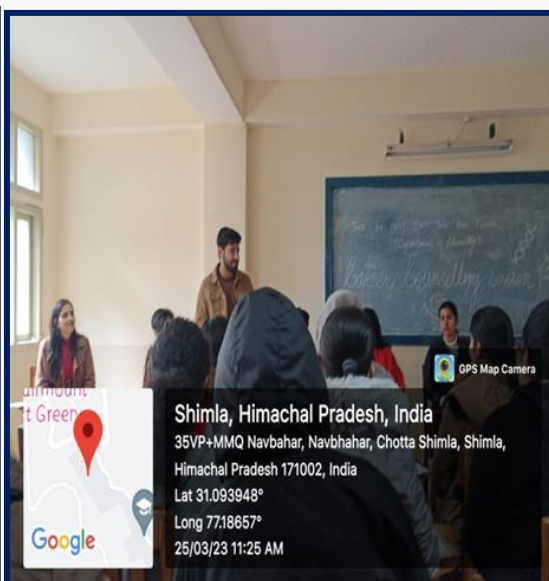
GPS Map Camera

Shimla, Himachal Pradesh, India
35VP+MMQ Navbahar, Navbhahar, Chotta Shimla, Shimla, Himachal Pradesh 171002, India
Lat 31.093948°
Long 77.18657°
25/03/23 11:25 AM

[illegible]mount
t Green

Google

Career Counselling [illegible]